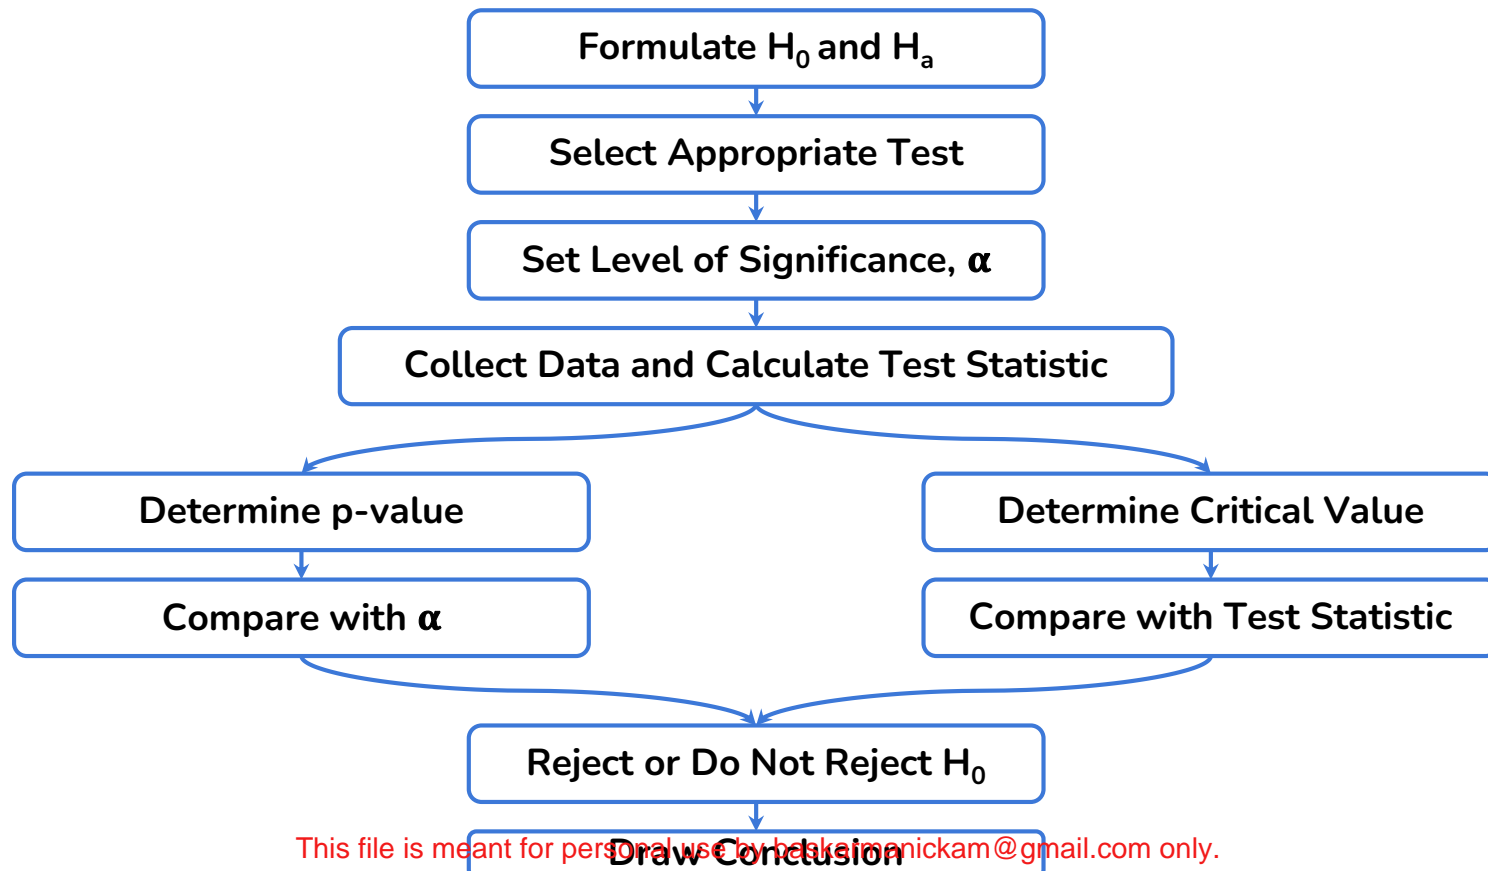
Formulate $H_0$ and $H_a$

Select Appropriate Test

Set Level of Significance, $\alpha$

Collect Data and Calculate Test Statistic

Determine p-value

Compare with $\alpha$

Determine Critical Value

Compare with Test Statistic

Reject or Do Not Reject $H_0$

Draw Conclusion

This file is meant for personal use by baskarmanickam@gmail.com only.